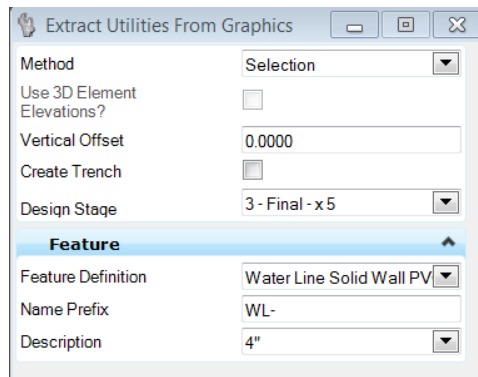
Extract Utilities From Graphics

| | |
|---|---|
| Method | Selection |
| Use 3D Element Elevations? | |
| Vertical Offset | 0.0000 |
| Create Trench | |
| Design Stage | 3 - Final - x 5 |

Feature

| | |
|---|---|
| Feature Definition | Water Line Solid Wall PV |
| Name Prefix | WL- |
| Description | 4" |